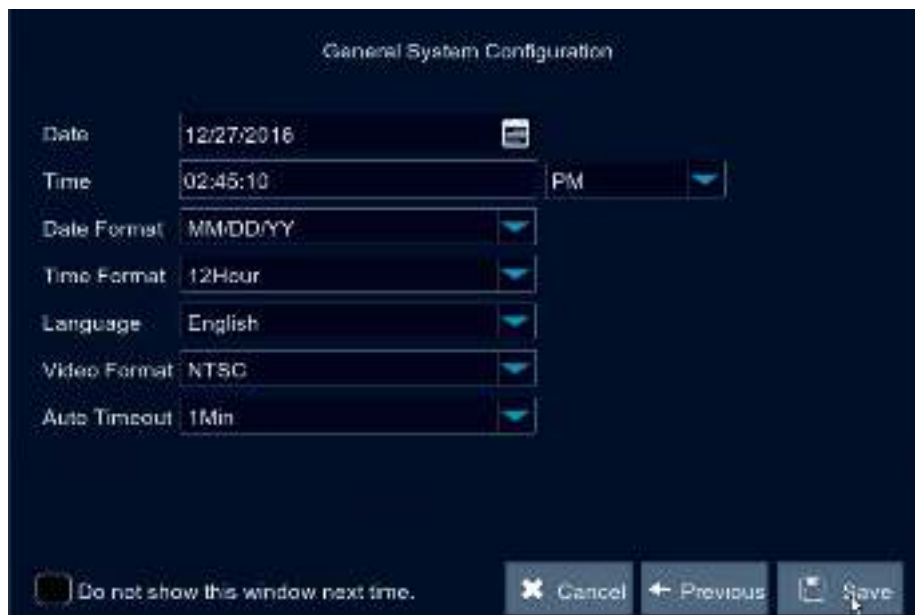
General System Configuration

Date 12/27/2016

Time 02:45:10 PM

Date Format MM/DD/YY

Time Format 12Hour

Language English

Video Format NTSC

Auto Timeout 1Min

Do not show this window next time.

Cancel

Previous

Save